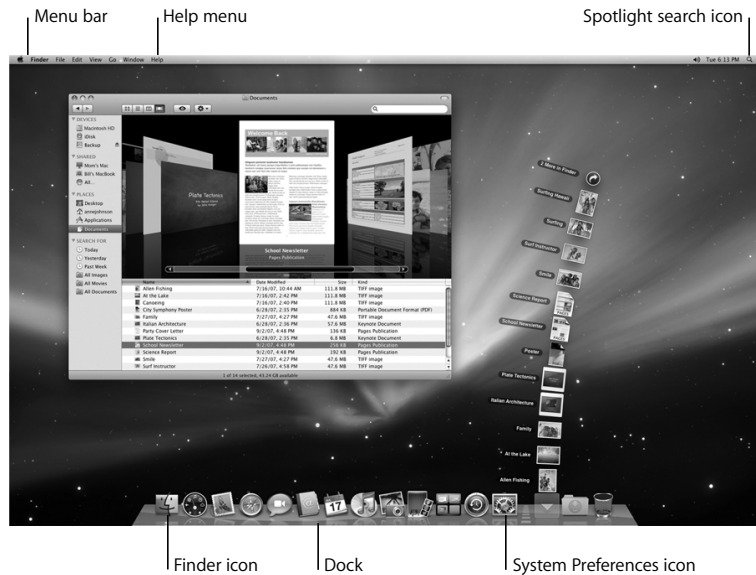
Menu bar

Help menu

Spotlight search icon

Finder File Edit View Go Window Help

Tue 6:11 PM

Documents

DEVICES
Macintosh HD
iDisk
Backup

SHARED
Mom's Mac
Bill's MacBook
All...

PLACES
Desktop
annejohnson
Applications
Documents

SEARCH FOR
Today
Yesterday
Past Week
All Images
All Movies
All Documents

Welcome Back

Plate Tectonics

School Newsletter
Pages Publication

| Name | Date Modified | Size | Kind |
|---|---|---|---|
| Allen Fishing | 7/16/07, 10:44 AM | 111.8 MB | TIFF image |
| At the Lake | 7/16/07, 2:42 PM | 111.8 MB | TIFF image |
| Canoeing | 7/16/07, 2:40 PM | 111.8 MB | TIFF image |
| City Symphony Poster | 6/28/07, 2:35 PM | 884 KB | Portable Document Format (PDF) |
| Family | 7/27/07, 4:27 PM | 47.6 MB | TIFF image |
| Italian Architecture | 6/28/07, 2:36 PM | 57.6 MB | Keynote Document |
| Party Cover Letter | 9/2/07, 4:48 PM | 136 KB | Pages Publication |
| Plate Tectonics | 6/28/07, 2:35 PM | 6.8 MB | Keynote Document |
| School Newsletter | 9/2/07, 4:44 PM | 256 KB | Pages Publication |
| Science Report | 9/2/07, 4:48 PM | 192 KB | Pages Publication |
| Smile | 7/27/07, 4:27 PM | 47.6 MB | TIFF image |
| Surf Instructor | 7/26/07, 4:56 PM | 111.8 MB | TIFF image |

1 of 14 selected, 43.24 GB available

2 More in Finder
Surfing Hawaii
Surfing
Surf Instructor
Smile
Science Report
School Newsletter
Poster
Plate Tectonics
Italian Architecture
Family
At the Lake
Allen Fishing

17

Finder icon

Dock

System Preferences icon